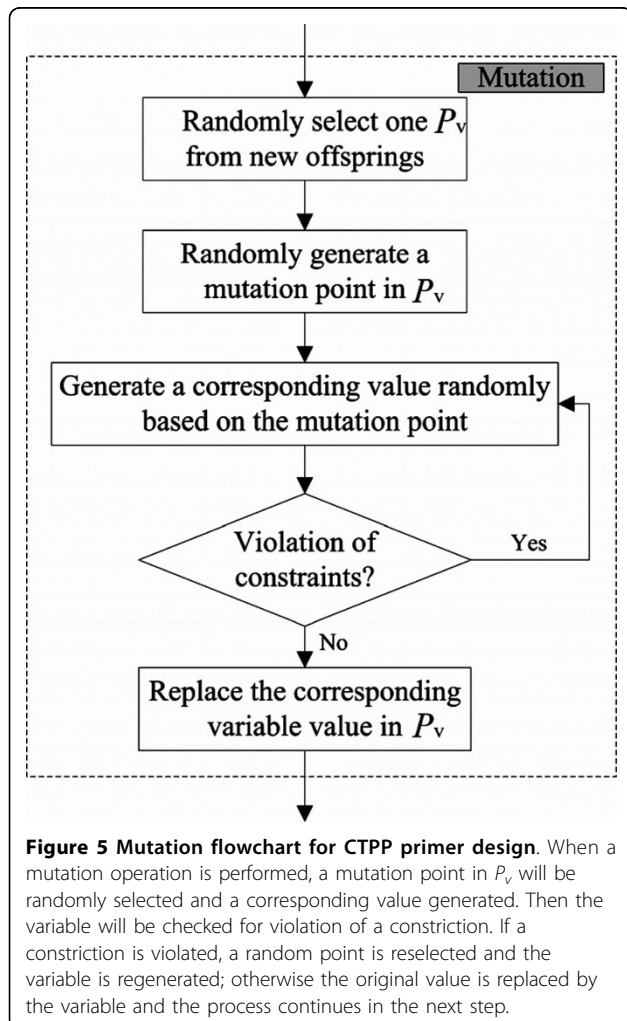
Mutation

Randomly select one $P_{\text{v}}$ from new offsprings

Randomly generate a mutation point in $P_{\text{v}}$

Generate a corresponding value randomly based on the mutation point

Violation of constraints?

Yes

No

Replace the corresponding variable value in $P_{\text{v}}$

**Figure 5 Mutation flowchart for CTPP primer design**. When a mutation operation is performed, a mutation point in $P_v$ will be randomly selected and a corresponding value generated. Then the variable will be checked for violation of a constriction. If a constriction is violated, a random point is reselected and the variable is regenerated; otherwise the original value is replaced by the variable and the process continues in the next step.